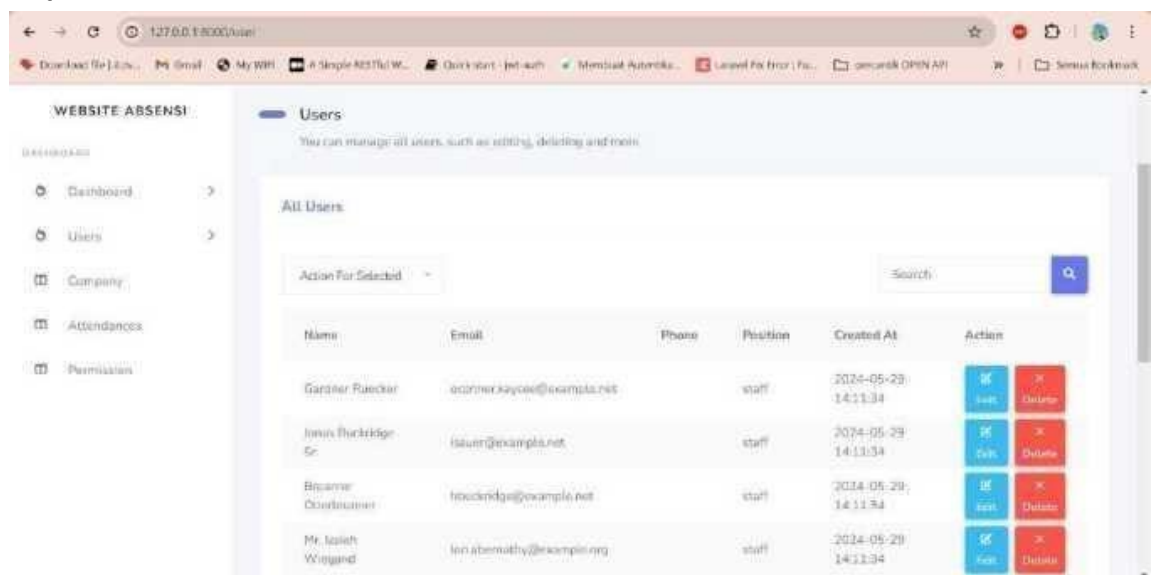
127.0.0.1:8000/user

Download file | Lu... Gmail My WiFi A Simple RESTful W... Quick start - jwt-auth Membuat Autentika... Laravel Fix Error | Fa... percantik OPEN API Semua Bookmark

WEBSITE ABSENSI

DASHBOARD

Dashboard

Users

Company

Attendances

Permissions

Users

You can manage all users, such as editing, deleting and more.

All Users

Action For Selected

Search

| Name | Email | Phone | Position | Created At | Action |
|---|---|---|---|---|---|
| Gardner Ruecker | oconner.kaycee@example.net | | staff | 2024-05-29 14:11:34 | Edit Delete |
| Jonas Ruckridge Sr. | isauer@example.net | | staff | 2024-05-29 14:11:34 | Edit Delete |
| Brianne Oberbrunner | hbuckridge@example.net | | staff | 2024-05-29 14:11:34 | Edit Delete |
| Mr. Isaiah Wiegand | lon.abernathy@example.org | | staff | 2024-05-29 14:11:34 | Edit Delete |